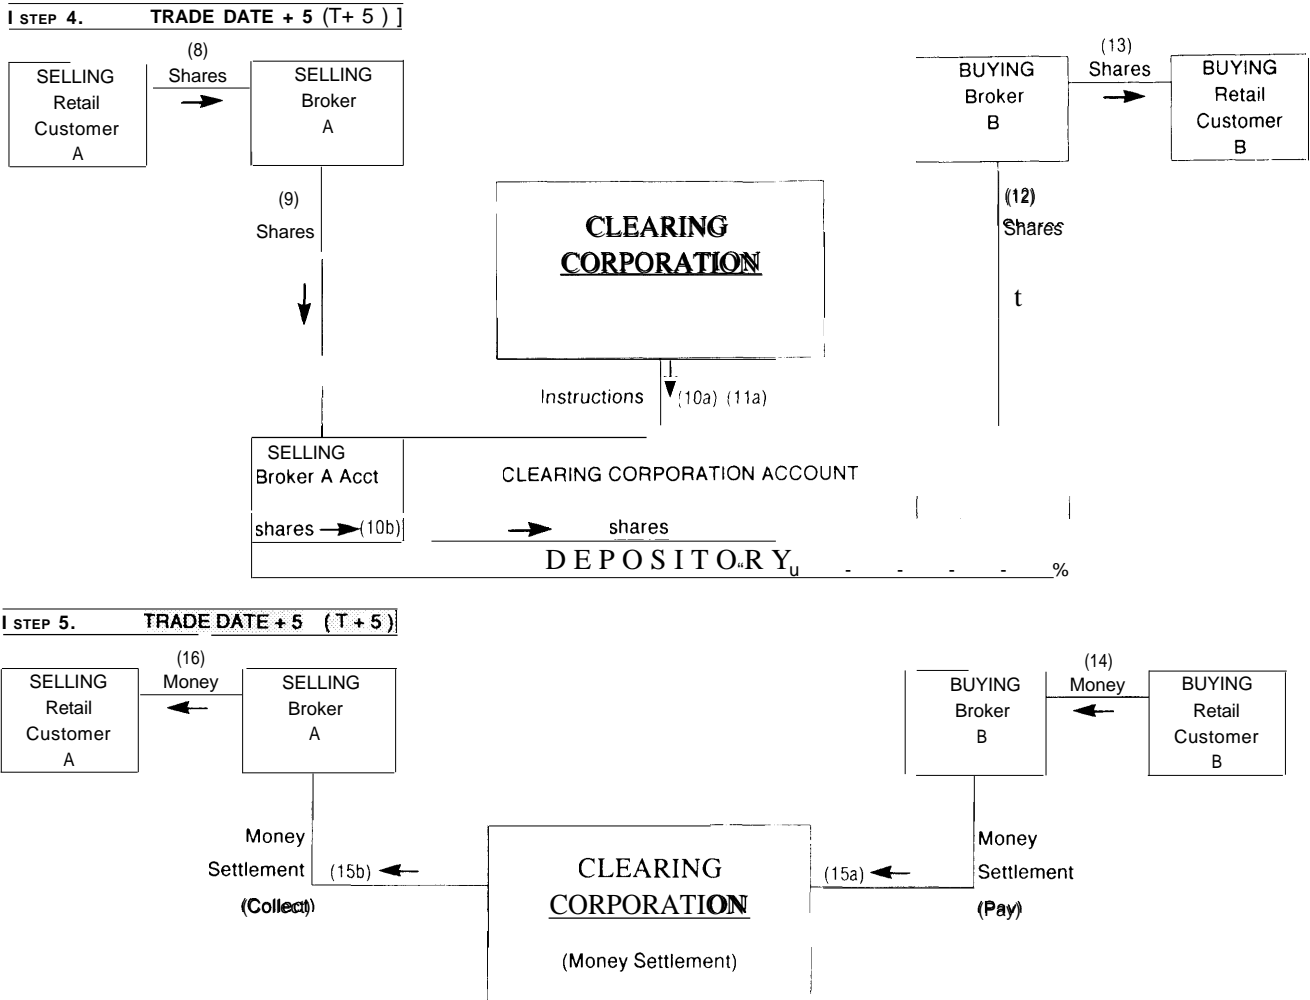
I STEP 4. TRADE DATE + 5 (T+ 5 ) ]

SELLING Retail Customer A

(8) Shares

SELLING Broker A

BUYING Broker B

(13) Shares

BUYING Retail Customer B

(9) Shares

CLEARING CORPORATION

(12) Shares

t

Instructions (10a) (11a)

SELLING Broker A Acct

CLEARING CORPORATION ACCOUNT

shares (10b)

shares

DEPOSITORY

%

I STEP 5. TRADE DATE + 5 (T + 5)

SELLING Retail Customer A

(16) Money

SELLING Broker A

BUYING Broker B

(14) Money

BUYING Retail Customer B

Money Settlement (Collect)

(15b)

CLEARING CORPORATION

(Money Settlement)

(15a)

Money Settlement (Pay)